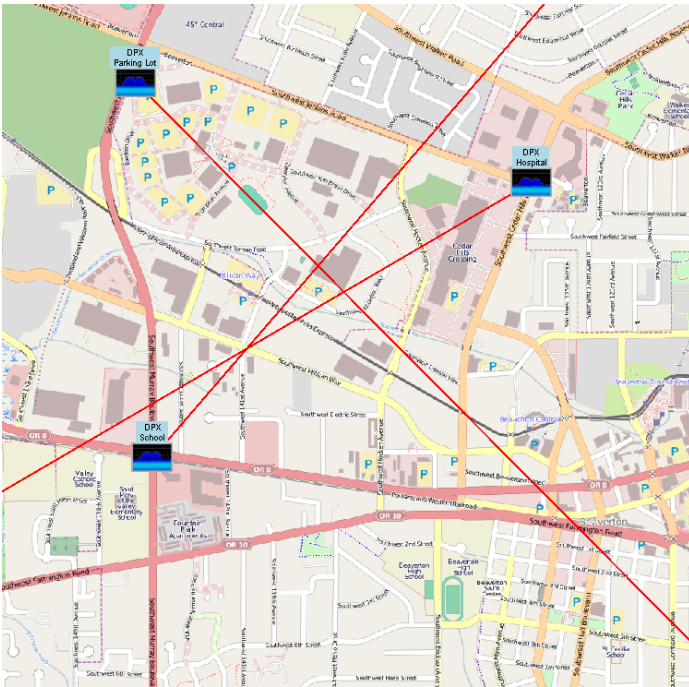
45° Central

DPX Parking Lot

DPX Hospital

DPX School

Southwest Walker Road

Southwest Jenkins Road

Southwest Cedar Hills Boulevard

Cedar Hills Crossing

Hilltop Park

Southwest Millikan Way

Southwest Murray Boulevard

Southwest Hall Boulevard

Southwest Canyon Road

Southwest Broadway Street

Southwest Farmington Road

Southwest 2nd Street

Southwest 5th Street

Southwest 6th Street

Southwest Hart Street

Southwest Fairfield Street

Southwest Center Street

Beaverton Central

Beaverton Creek

Beaverton Transit Center

Valley Catholic School

Saint Mary of the Valley Elementary School

Fourth Park Apartments

Beaverton High School

Beaverton Swim Center

St Cecilia School

OR 8

OR 10

Beaverton

P